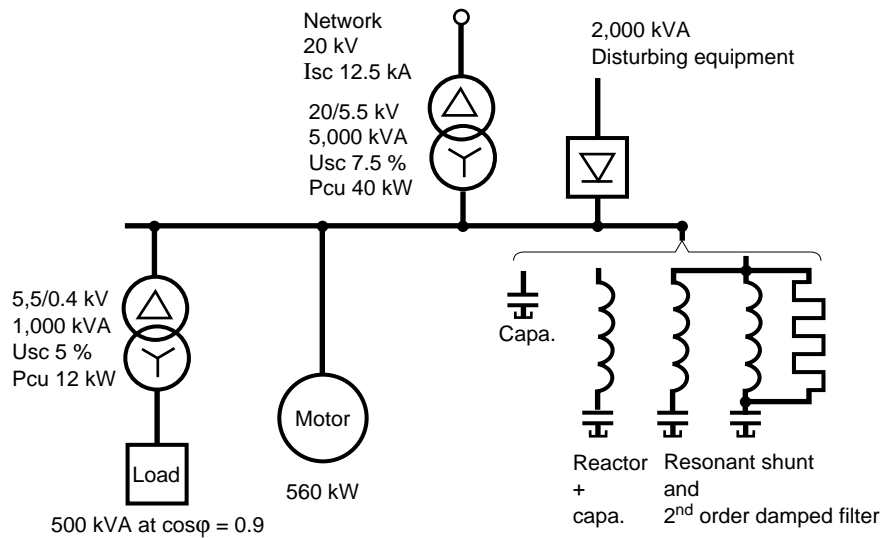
Network
20 kV
Isc 12.5 kA

20/5.5 kV
5,000 kVA
Usc 7.5 %
Pcu 40 kW

2,000 kVA
Disturbing equipment

5,5/0.4 kV
1,000 kVA
Usc 5 %
Pcu 12 kW

Load

500 kVA at cosφ = 0.9

Motor

560 kW

Capa.

Reactor
+
capa.

Resonant shunt
and
2$^{nd}$ order damped filter